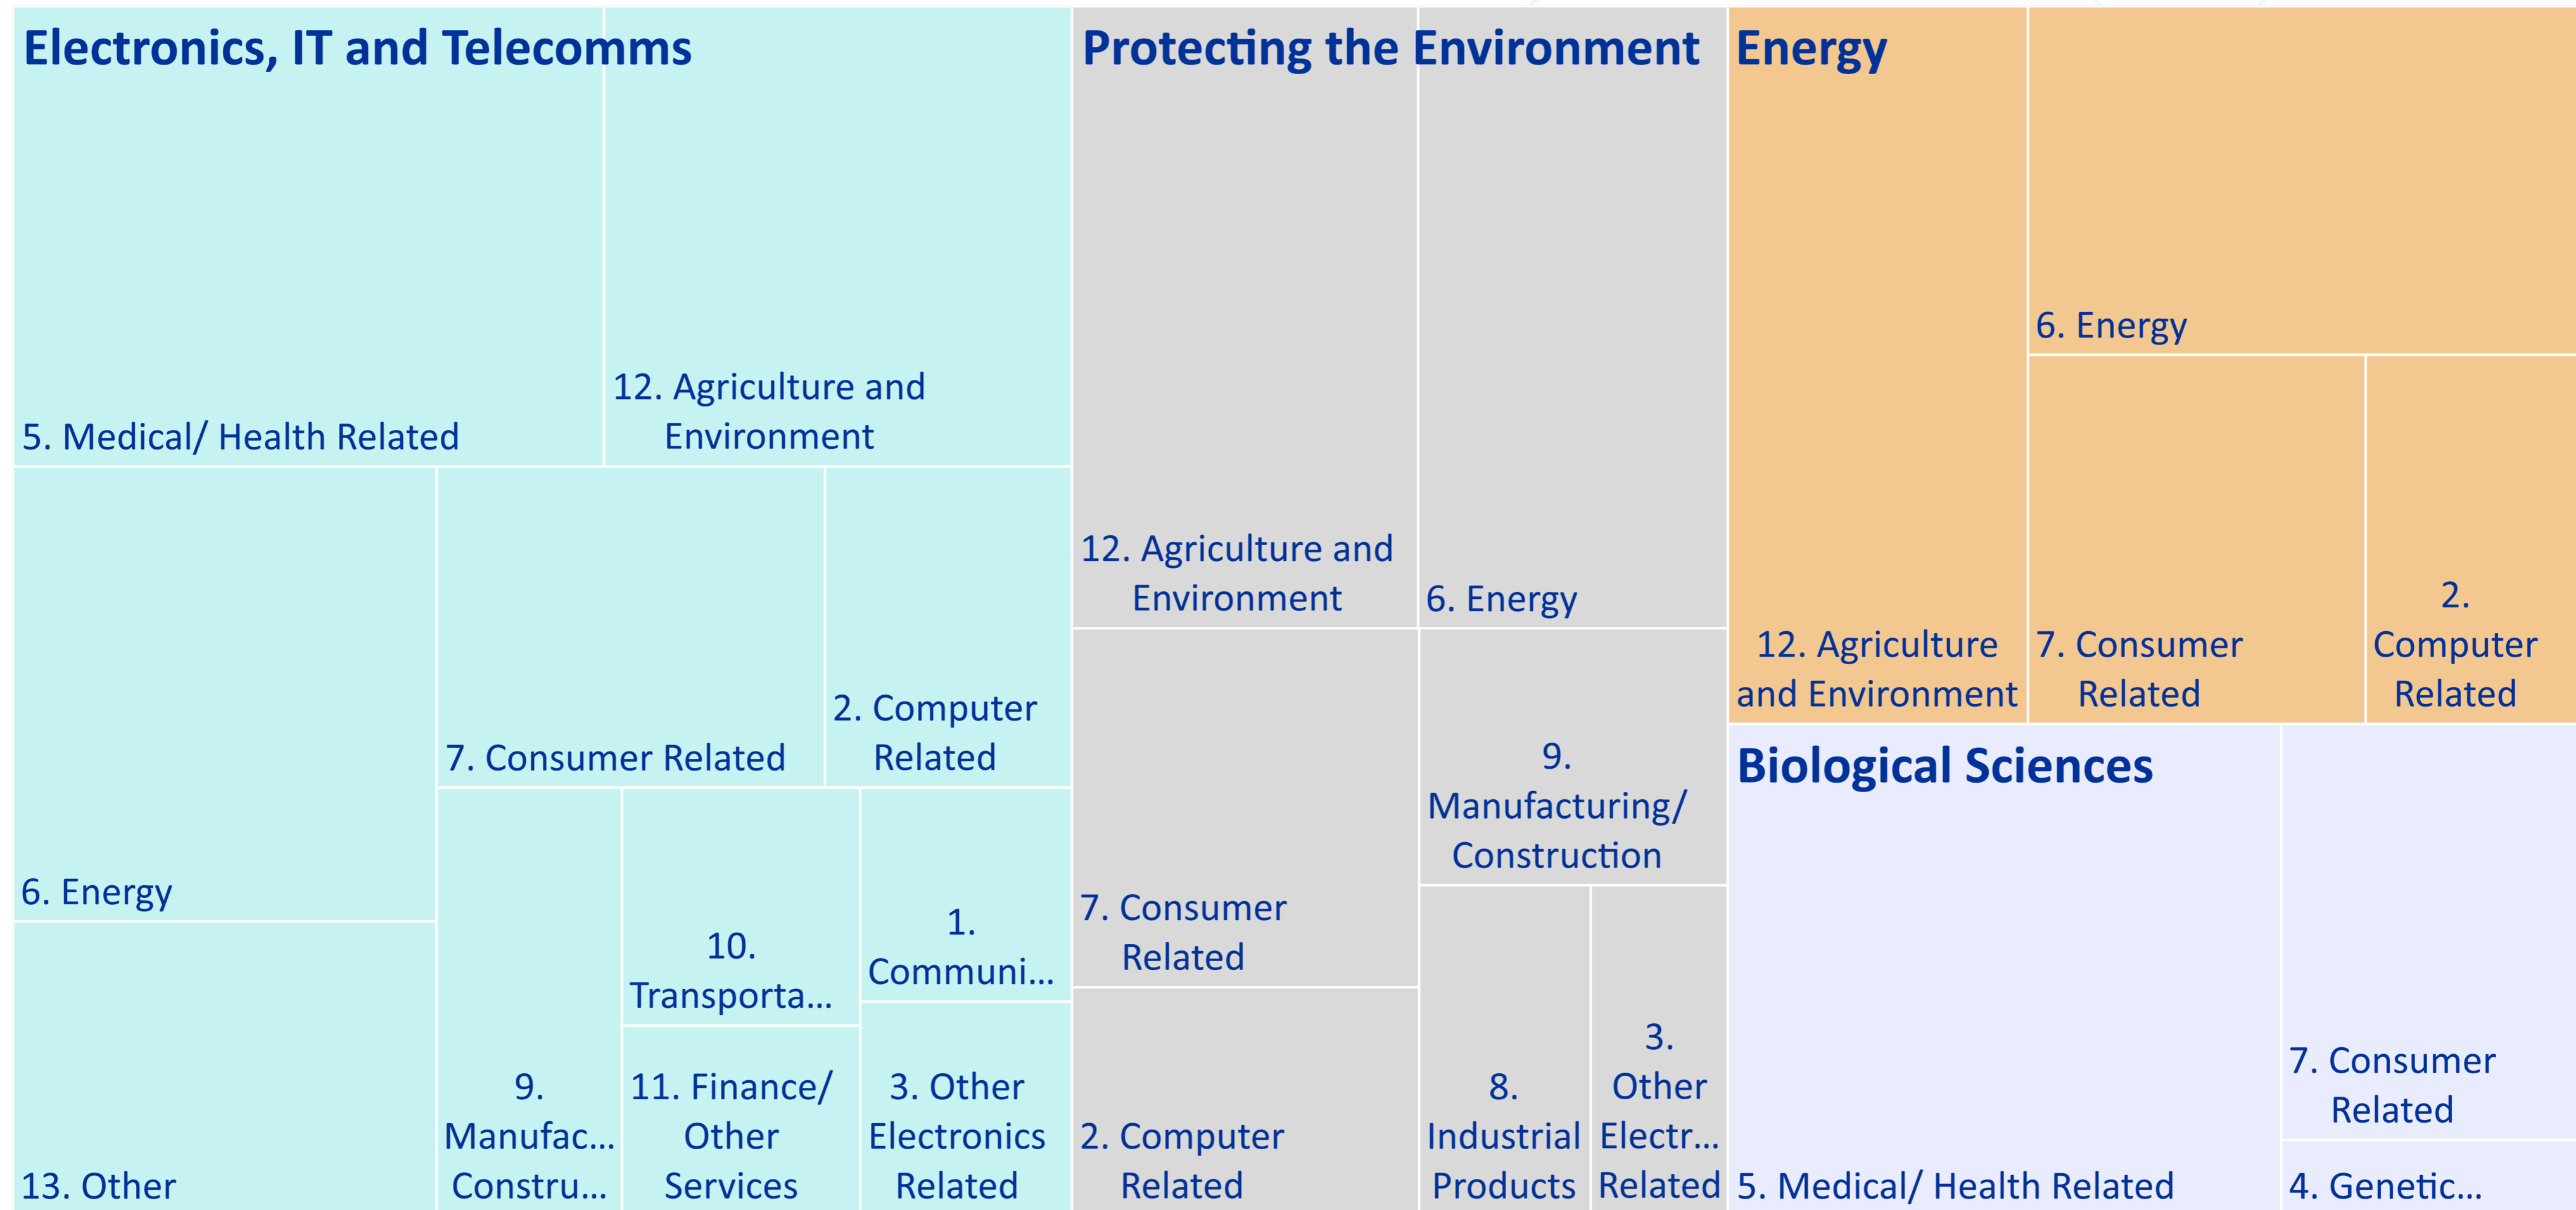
Electronics, IT and Telecomms

5. Medical/ Health Related

12. Agriculture and Environment

6. Energy

7. Consumer Related

2. Computer Related

13. Other

9. Manufac... Constru...

10. Transporta...

11. Finance/ Other Services

1. Communi...

3. Other Electronics Related

Protecting the Environment

12. Agriculture and Environment

6. Energy

7. Consumer Related

9. Manufacturing/ Construction

2. Computer Related

8. Industrial Products

3. Other Electr... Related

Energy

12. Agriculture and Environment

6. Energy

7. Consumer Related

2. Computer Related

Biological Sciences

5. Medical/ Health Related

7. Consumer Related

4. Genetic...